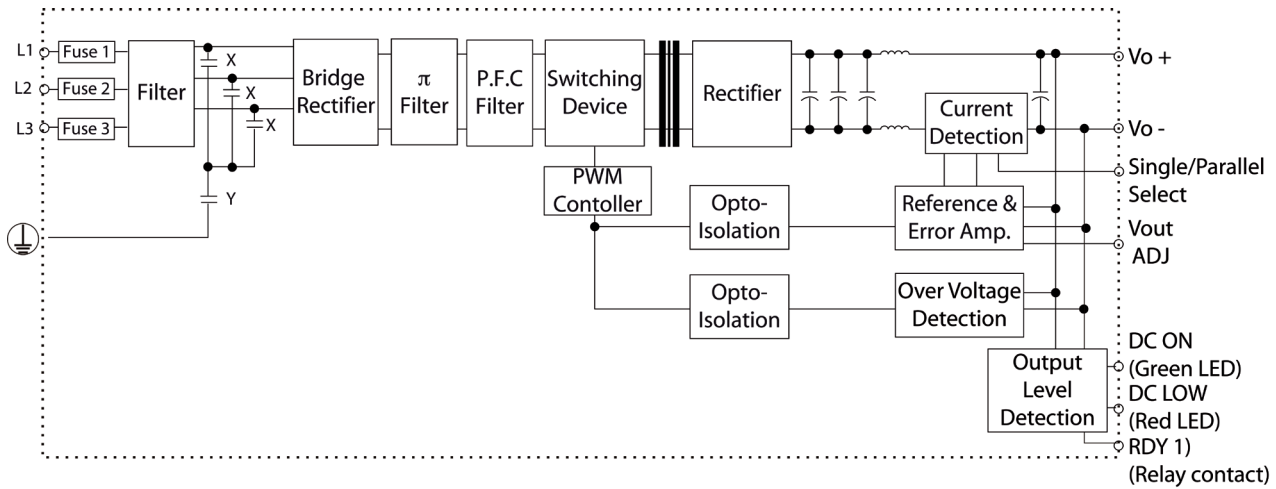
L1
L2
L3
Fuse 1
Fuse 2
Fuse 3
Filter
X
X
X
Y
Bridge Rectifier
π Filter
P.F.C Filter
Switching Device
Rectifier
PWM Contoller
Opto-Isolation
Opto-Isolation
Current Detection
Reference & Error Amp.
Over Voltage Detection
Output Level Detection
Vo +
Vo -
Single/Parallel Select
Vout ADJ
DC ON (Green LED)
DC LOW (Red LED)
RDY 1) (Relay contact)